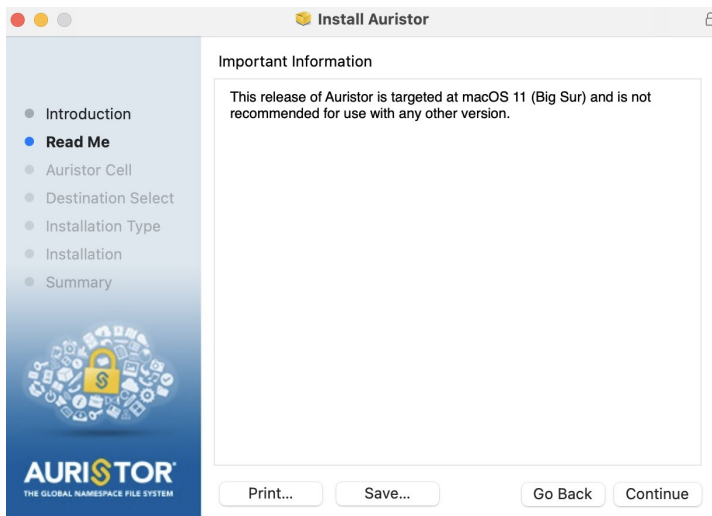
Install Auristor

Important Information

This release of Auristor is targeted at macOS 11 (Big Sur) and is not recommended for use with any other version.

Introduction
Read Me
Auristor Cell
Destination Select
Installation Type
Installation
Summary

AURISTOR®
THE GLOBAL NAMESPACE FILE SYSTEM

Print...
Save...
Go Back
Continue